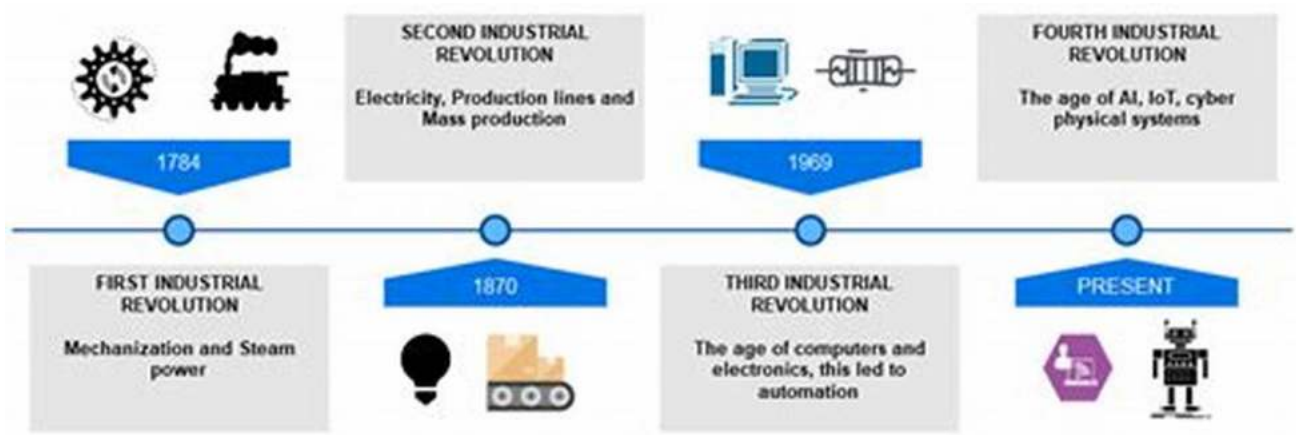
SECOND INDUSTRIAL REVOLUTION

Electricity, Production lines and Mass production

FOURTH INDUSTRIAL REVOLUTION

The age of AI, IoT, cyber physical systems

1784

1969

FIRST INDUSTRIAL REVOLUTION

Mechanization and Steam power

1870

THIRD INDUSTRIAL REVOLUTION

The age of computers and electronics, this led to automation

PRESENT